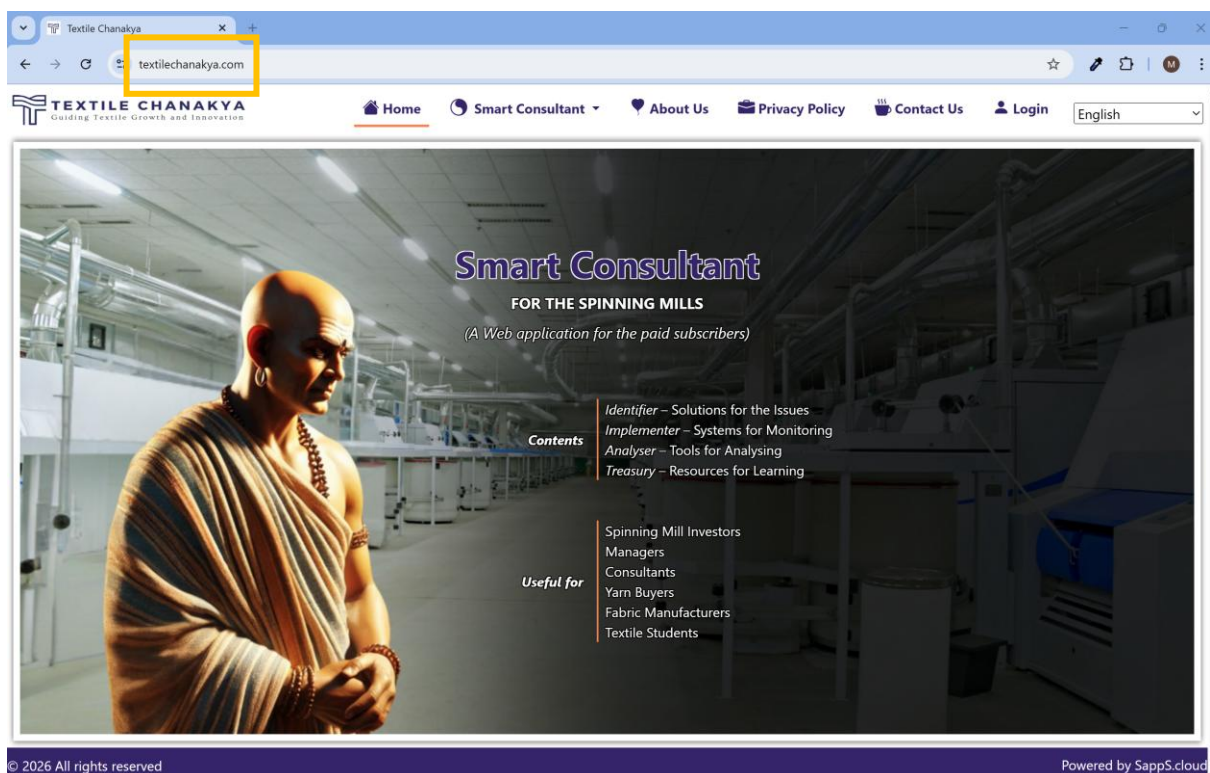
Textile Chanakya
textilechanakya.com
M

TEXTILE CHANAKYA
Guiding Textile Growth and Innovation

Home Smart Consultant About Us Privacy Policy Contact Us Login English

Smart Consultant
FOR THE SPINNING MILLS
(A Web application for the paid subscribers)

Contents
Identifier – Solutions for the Issues
Implementer – Systems for Monitoring
Analyser – Tools for Analysing
Treasury – Resources for Learning

Useful for
Spinning Mill Investors
Managers
Consultants
Yarn Buyers
Fabric Manufacturers
Textile Students

© 2026 All rights reserved
Powered by SappS.cloud